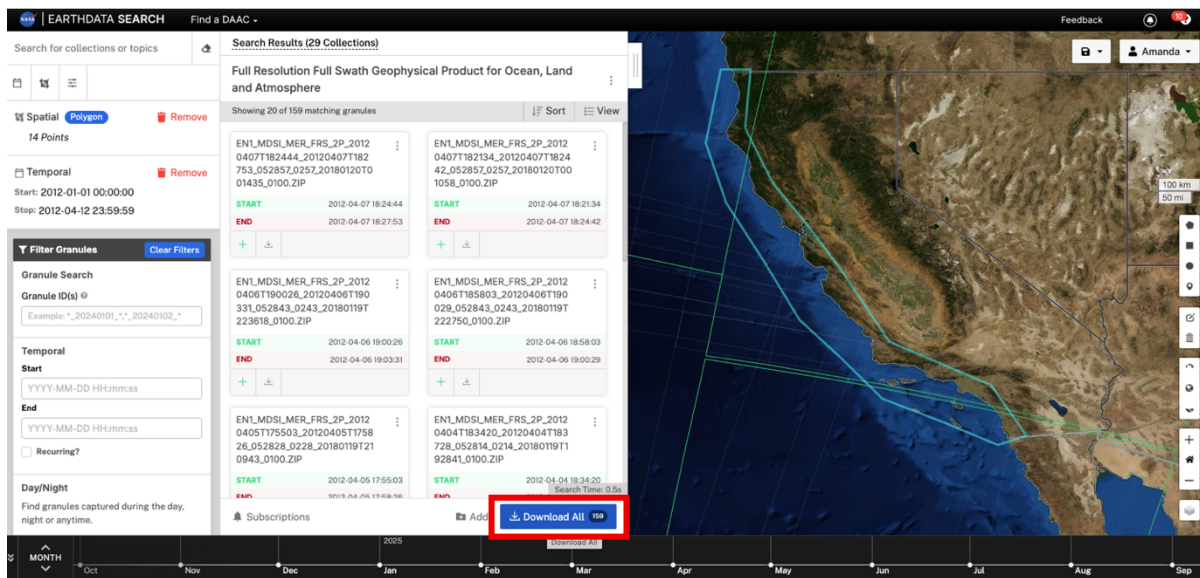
EARTHDATA SEARCH
Find a DAAC
Feedback
Amanda

Search for collections or topics

Spatial Polygon Remove
14 Points

Temporal Remove
Start: 2012-01-01 00:00:00
Stop: 2012-04-12 23:59:59

Filter Granules Clear Filters

Granule Search
Granule ID(s)
Example: *_20240101_*,*_20240102_*

Temporal
Start
YYYY-MM-DD HH:mm:ss
End
YYYY-MM-DD HH:mm:ss
Recurring?

Day/Night
Find granules captured during the day, night or anytime.

Search Results (29 Collections)

Full Resolution Full Swath Geophysical Product for Ocean, Land and Atmosphere

Showing 20 of 159 matching granules
Sort
View

EN1_MDSI_MER_FRS_2P_20120407T182444_20120407T182753_052857_0257_20180120T001435_0100.ZIP
START 2012-04-07 18:24:44
END 2012-04-07 18:27:53

EN1_MDSI_MER_FRS_2P_20120407T182134_20120407T182442_052857_0257_20180120T001058_0100.ZIP
START 2012-04-07 18:21:34
END 2012-04-07 18:24:42

EN1_MDSI_MER_FRS_2P_20120406T190026_20120406T190331_052843_0243_20180119T223618_0100.ZIP
START 2012-04-06 19:00:26
END 2012-04-06 19:03:31

EN1_MDSI_MER_FRS_2P_20120406T185803_20120406T190029_052843_0243_20180119T222750_0100.ZIP
START 2012-04-06 18:58:03
END 2012-04-06 19:00:29

EN1_MDSI_MER_FRS_2P_20120405T175503_20120405T175826_052828_0228_20180119T210943_0100.ZIP
START 2012-04-05 17:55:03
END 2012-04-05 17:58:26

EN1_MDSI_MER_FRS_2P_20120404T183420_20120404T183728_052814_0214_20180119T192841_0100.ZIP
START 2012-04-04 18:34:20

Search Time: 0.5s
Subscriptions
Add
Download All 159
Download All

100 km
50 mi

MONTH
2025
Oct Nov Dec Jan Feb Mar Apr May Jun Jul Aug Sep